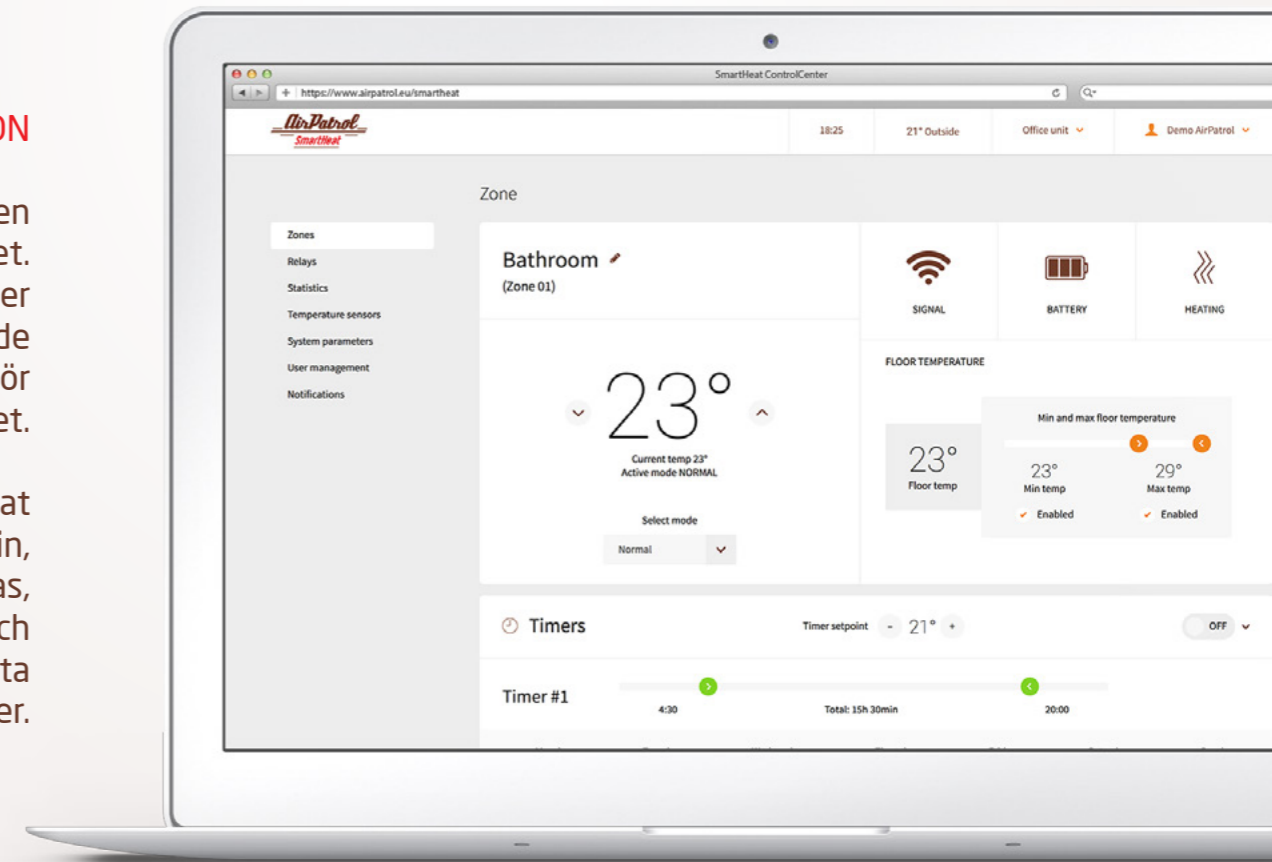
ON

en
et.
er
de
ör
et.

at
in,
as,
ch
ta
er.

SmartHeat ControlCenter

https://www.airpatrol.eu/smartheat

AirPatrol
SmartHeat

18:25

21° Outside

Office unit

Demo AirPatrol

Zone

Zones
Relays
Statistics
Temperature sensors
System parameters
User management
Notifications

Bathroom
(Zone 01)

SIGNAL

BATTERY

HEATING

FLOOR TEMPERATURE

23°
Current temp 23°
Active mode NORMAL

Select mode
Normal

Min and max floor temperature

23°
Floor temp

23°
Min temp
Enabled

29°
Max temp
Enabled

Timers

Timer setpoint - 21° +

OFF

Timer #1

4:30

Total: 15h 30min

20:00